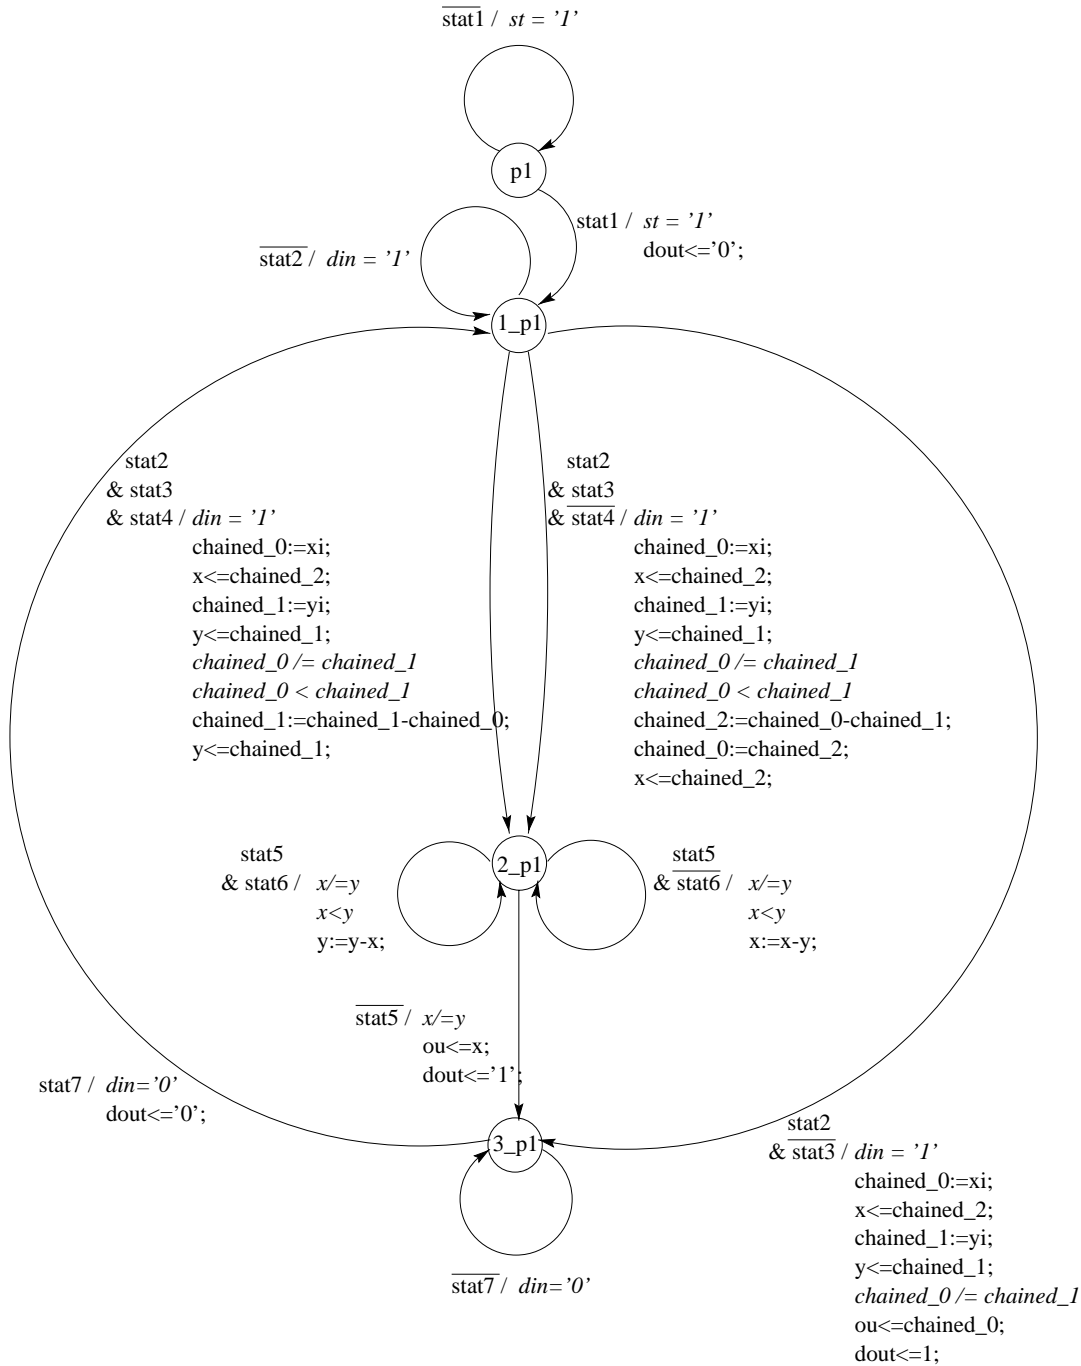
$\overline{\text{stat1}}$ / st = '1'

p1

stat1 / st = '1'
dout<='0';

$\overline{\text{stat2}}$ / din = '1'

1_p1

stat2
& stat3
& stat4 / din = '1'
chained_0:=xi;
x<=chained_2;
chained_1:=yi;
y<=chained_1;
chained_0 /= chained_1
chained_0 < chained_1
chained_1:=chained_1-chained_0;
y<=chained_1;

stat2
& stat3
& $\overline{\text{stat4}}$ / din = '1'
chained_0:=xi;
x<=chained_2;
chained_1:=yi;
y<=chained_1;
chained_0 /= chained_1
chained_0 < chained_1
chained_2:=chained_0-chained_1;
chained_0:=chained_2;
x<=chained_2;

stat5
& stat6 / x/=y
x<y
y:=y-x;

2_p1

stat5
& $\overline{\text{stat6}}$ / x/=y
x<y
x:=x-y;

$\overline{\text{stat5}}$ / x/=y
ou<=x;
dout<='1';

stat7 / din='0'
dout<='0';

3_p1

stat2
& $\overline{\text{stat3}}$ / din = '1'
chained_0:=xi;
x<=chained_2;
chained_1:=yi;
y<=chained_1;
chained_0 /= chained_1
ou<=chained_0;
dout<=1;

$\overline{\text{stat7}}$ / din='0'